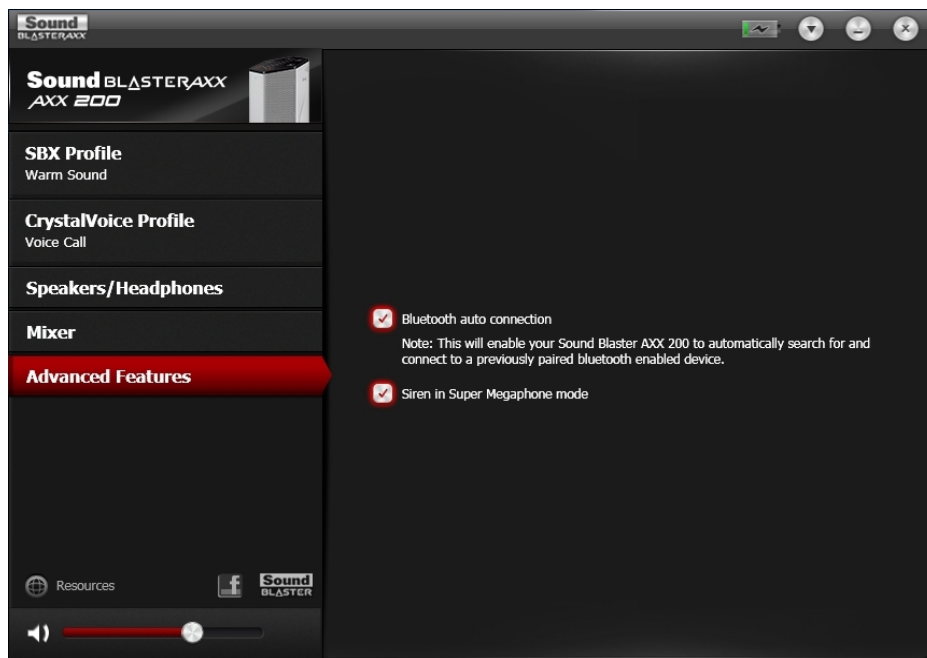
Sound BLASTERAXX

Sound BLASTERAXX
AXX 200

SBX Profile
Warm Sound

CrystalVoice Profile
Voice Call

Speakers/Headphones

Mixer

Advanced Features

Bluetooth auto connection

Note: This will enable your Sound Blaster AXX 200 to automatically search for and connect to a previously paired bluetooth enabled device.

Siren in Super Megaphone mode

Resources

f

Sound BLASTER